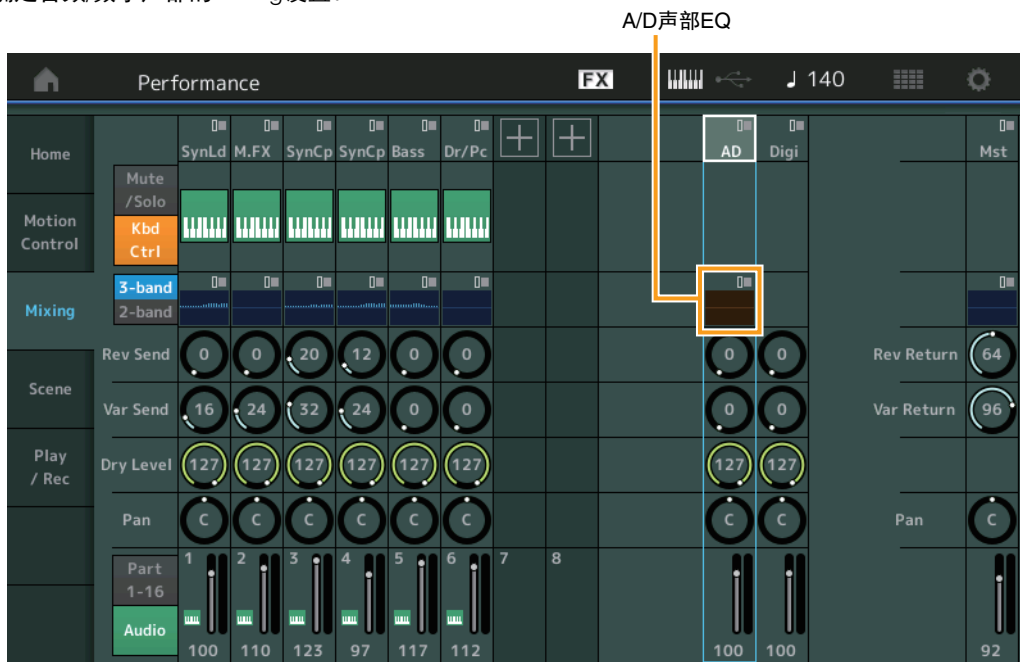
A/D声部EQ

Performance
FX
♩ 140

Home
Motion Control
Mixing
Scene
Play / Rec

SynLd M.FX SynCp SynCp Bass Dr/Pc
AD Digi
Mst

Mute /Solo
Kbd Ctrl

3-band
2-band

Rev Send 0 0 20 12 0 0 0 0
Rev Return 64

Var Send 16 24 32 24 0 0 0 0
Var Return 96

Dry Level 127 127 127 127 127 127 127 127

Pan C C C C C C C C
Pan C

Part 1-16
Audio

1 2 3 4 5 6 7 8

100 110 123 97 117 112 100 100 92